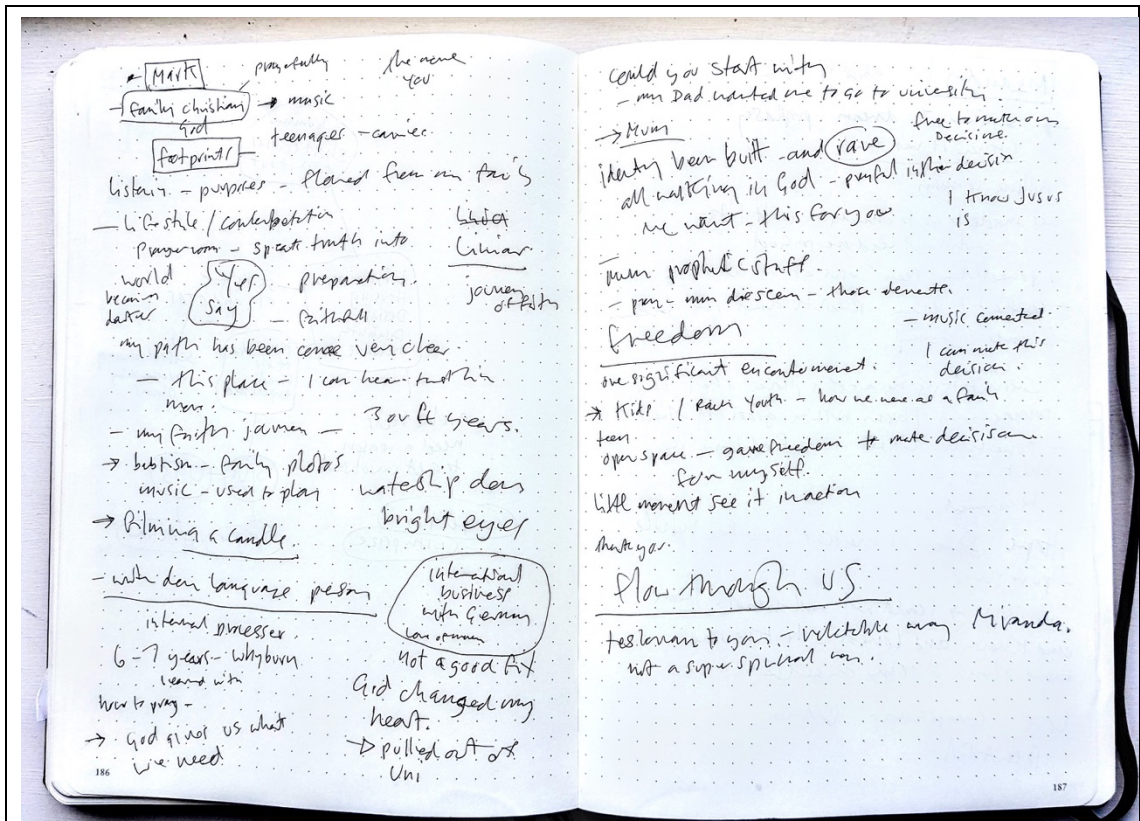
Mark
prayerfully
the same you
family christian
music
God
teenager - career
footprints
listening - purposes - placed them in faith
- lifestyle / contemplation
prayer room - speak truth into
world became darker
Yes Say
preparation
faithful
Lilian
journey of faith
my path has been come very clear
- this place - I can hear truth in me.
- my faith journey - 30 ft years.
→ baptism - family photos
music - used to play
worship days
bright eyes
→ lighting a candle
- with their language person
international business with Germany
languages
internal presser
6-7 years - Whyburn
learned with
Not a good fit
how to pray -
God changed my heart.
→ God gives us what we need
→ pulled out of Uni
186

could you start with
- my Dad wanted me to go to university
→ Mum
free to make own decisions
identity been built and rave
all walking in God - peaceful in the decision
I know Jesus is
we want - this for you
team prophetic stuff
- pray - my discern - those demands
- music connected
freedom
I can make this decision.
one significant encouragement:
→ Kids / each youth - how we were as a family
teen
open space - gave freedom to make decisions for myself.
little moment see it in action
thank you.
flow through us
testimony to you - incredible way Miranda.
not a super spiritual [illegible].
187